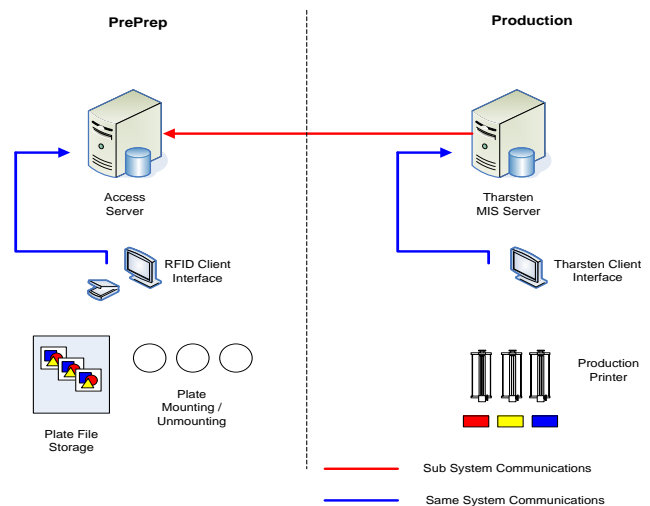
PrePrep

Production

Access Server

Tharsten MIS Server

RFID Client Interface

Tharsten Client Interface

Plate File Storage

Plate Mounting / Unmounting

Production Printer

Sub System Communications

Same System Communications